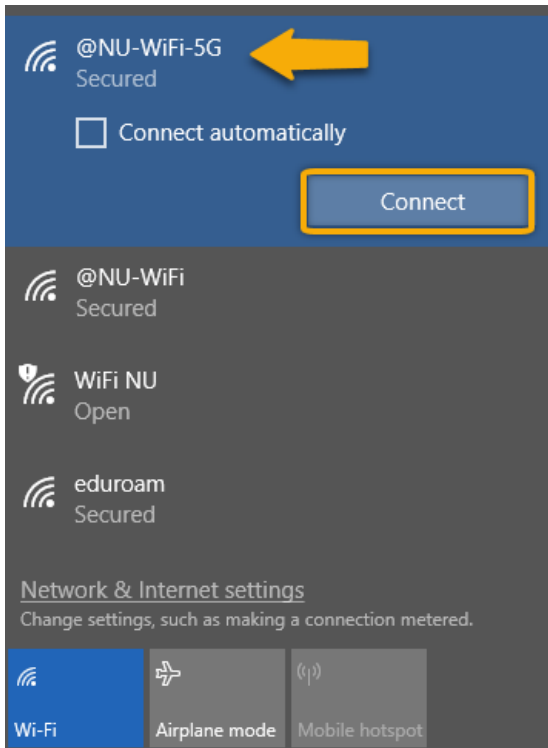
@NU-WiFi-5G
Secured

Connect automatically

Connect

@NU-WiFi
Secured

WiFi NU
Open

eduroam
Secured

Network & Internet settings
Change settings, such as making a connection metered.

Wi-Fi

Airplane mode

Mobile hotspot